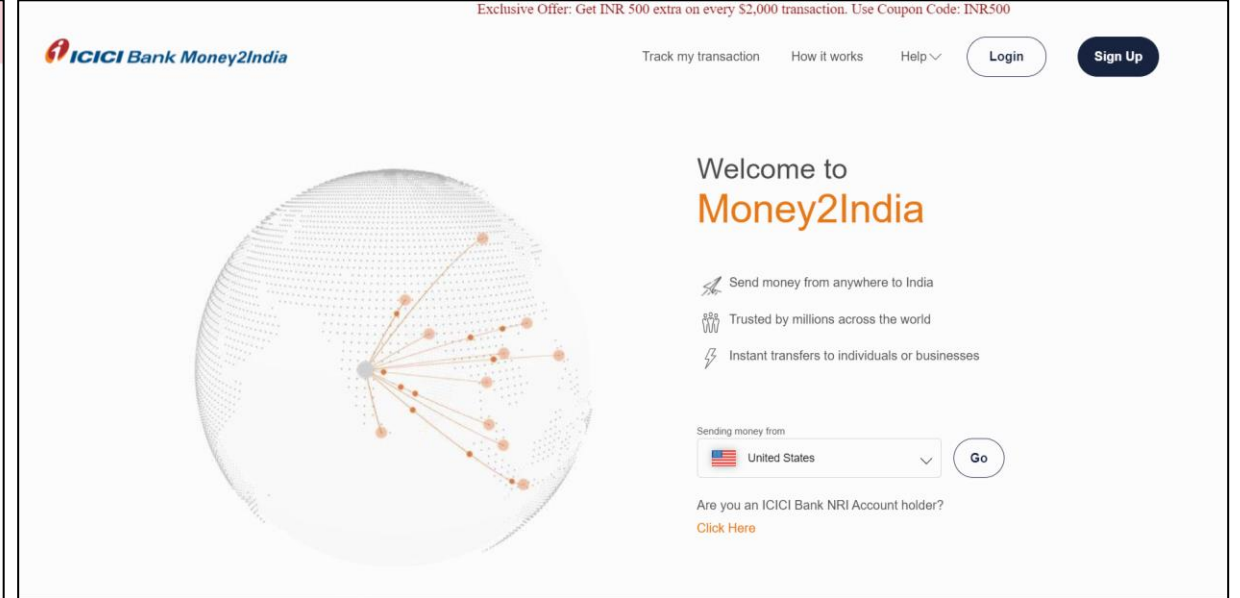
Exclusive Offer: Get INR 500 extra on every $2,000 transaction. Use Coupon Code: INR500

ICICI Bank Money2India

Track my transaction How it works Help Login Sign Up

Welcome to
Money2India

Send money from anywhere to India

Trusted by millions across the world

Instant transfers to individuals or businesses

Sending money from

United States

Go

Are you an ICICI Bank NRI Account holder?
Click Here